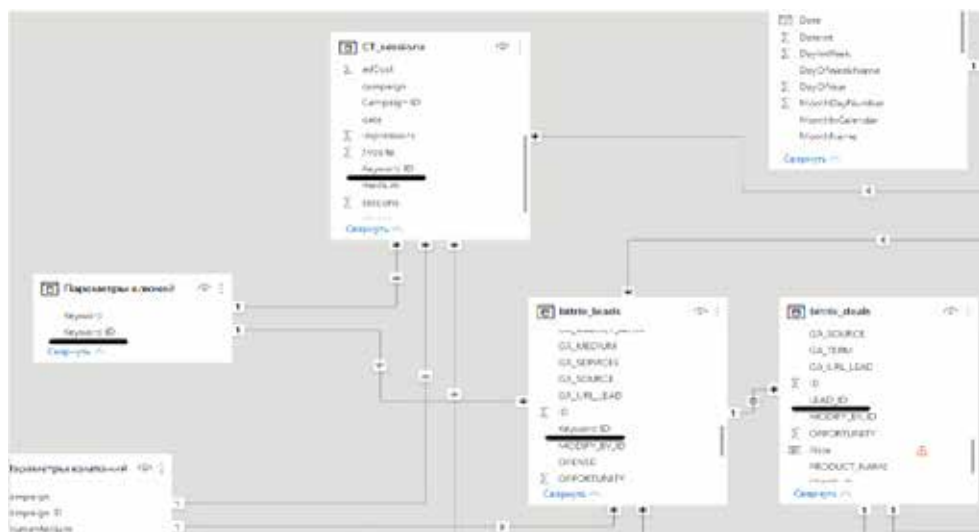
Date
Dateint
DayInWeek
DayOfWeekName
DayOfYear
MonthDayNumber
MonthInCalendar
MonthName
Свернуть

CT_sessions
adCost
campaign
Campaign ID
date
impressions
mobile
Keyword ID
medium
sessions
Свернуть

Параметры ключей
Keyword
Keyword ID
Свернуть

bitrix_leads
GA_MEDIUM
GA_SERVICES
GA_SOURCE
GA_URL_LEAD
ID
Keyword ID
MODIFY_BY_ID
OFFENSE
OPPORTUNITY
Свернуть

bitrix_deals
GA_SOURCE
GA_TERM
GA_URL_LEAD
ID
LEAD_ID
MODIFY_BY_ID
OPPORTUNITY
Price
PRODUCT_NAME
Свернуть

Параметры кампаний
campaign
campaign ID
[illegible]